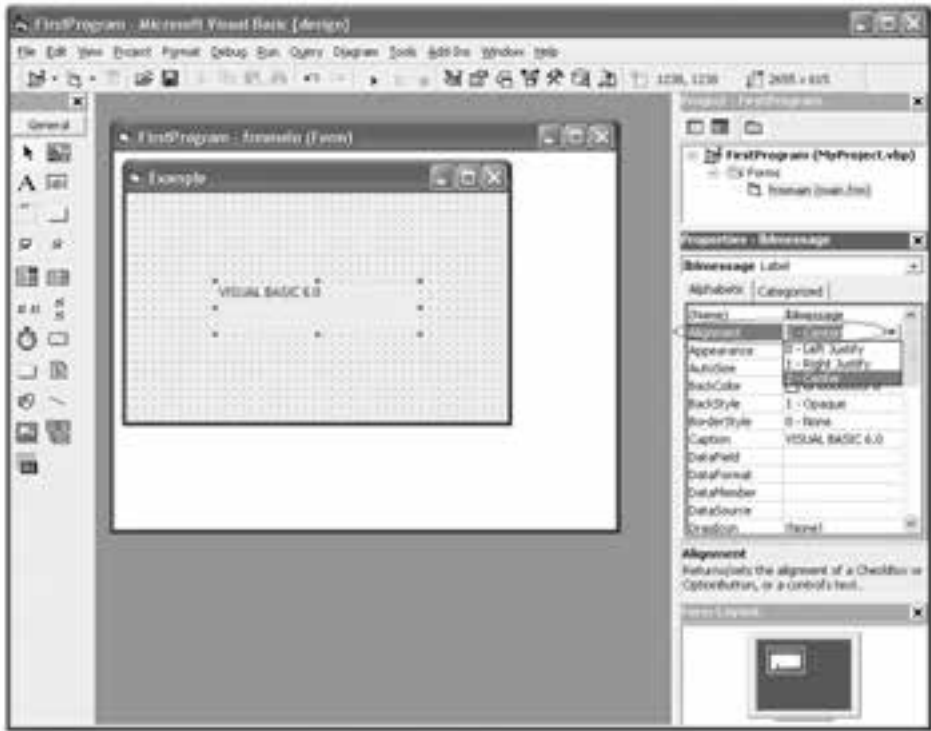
FirstProgram - Microsoft Visual Basic [design]

File Edit View Project Format Debug Run Query Diagram Tools Add-Ins Window Help

1230, 1230 2655 x 615

General

FirstProgram - frmmain (Form)

Example

VISUAL BASIC 6.0

Project - FirstProgram

FirstProgram (MyProject.vbp)
Forms
frmmain (main.frm)

Properties - lblmessage

lblmessage Label

Alphabetic Categorized

| | |
|---|---|
| (Name) | lblmessage |
| Alignment | 2 - Center |
| Appearance | 0 - Left Justify |
| AutoSize | 1 - Right Justify |
| BackColor | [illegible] |
| BackStyle | 1 - Opaque |
| BorderStyle | 0 - None |
| Caption | VISUAL BASIC 6.0 |
| DataField | |
| DataFormat | |
| DataMember | |
| DataSource | |
| DragIcon | (None) |

Alignment
Returns/sets the alignment of a CheckBox or OptionButton, or a control's text.

Form Layout